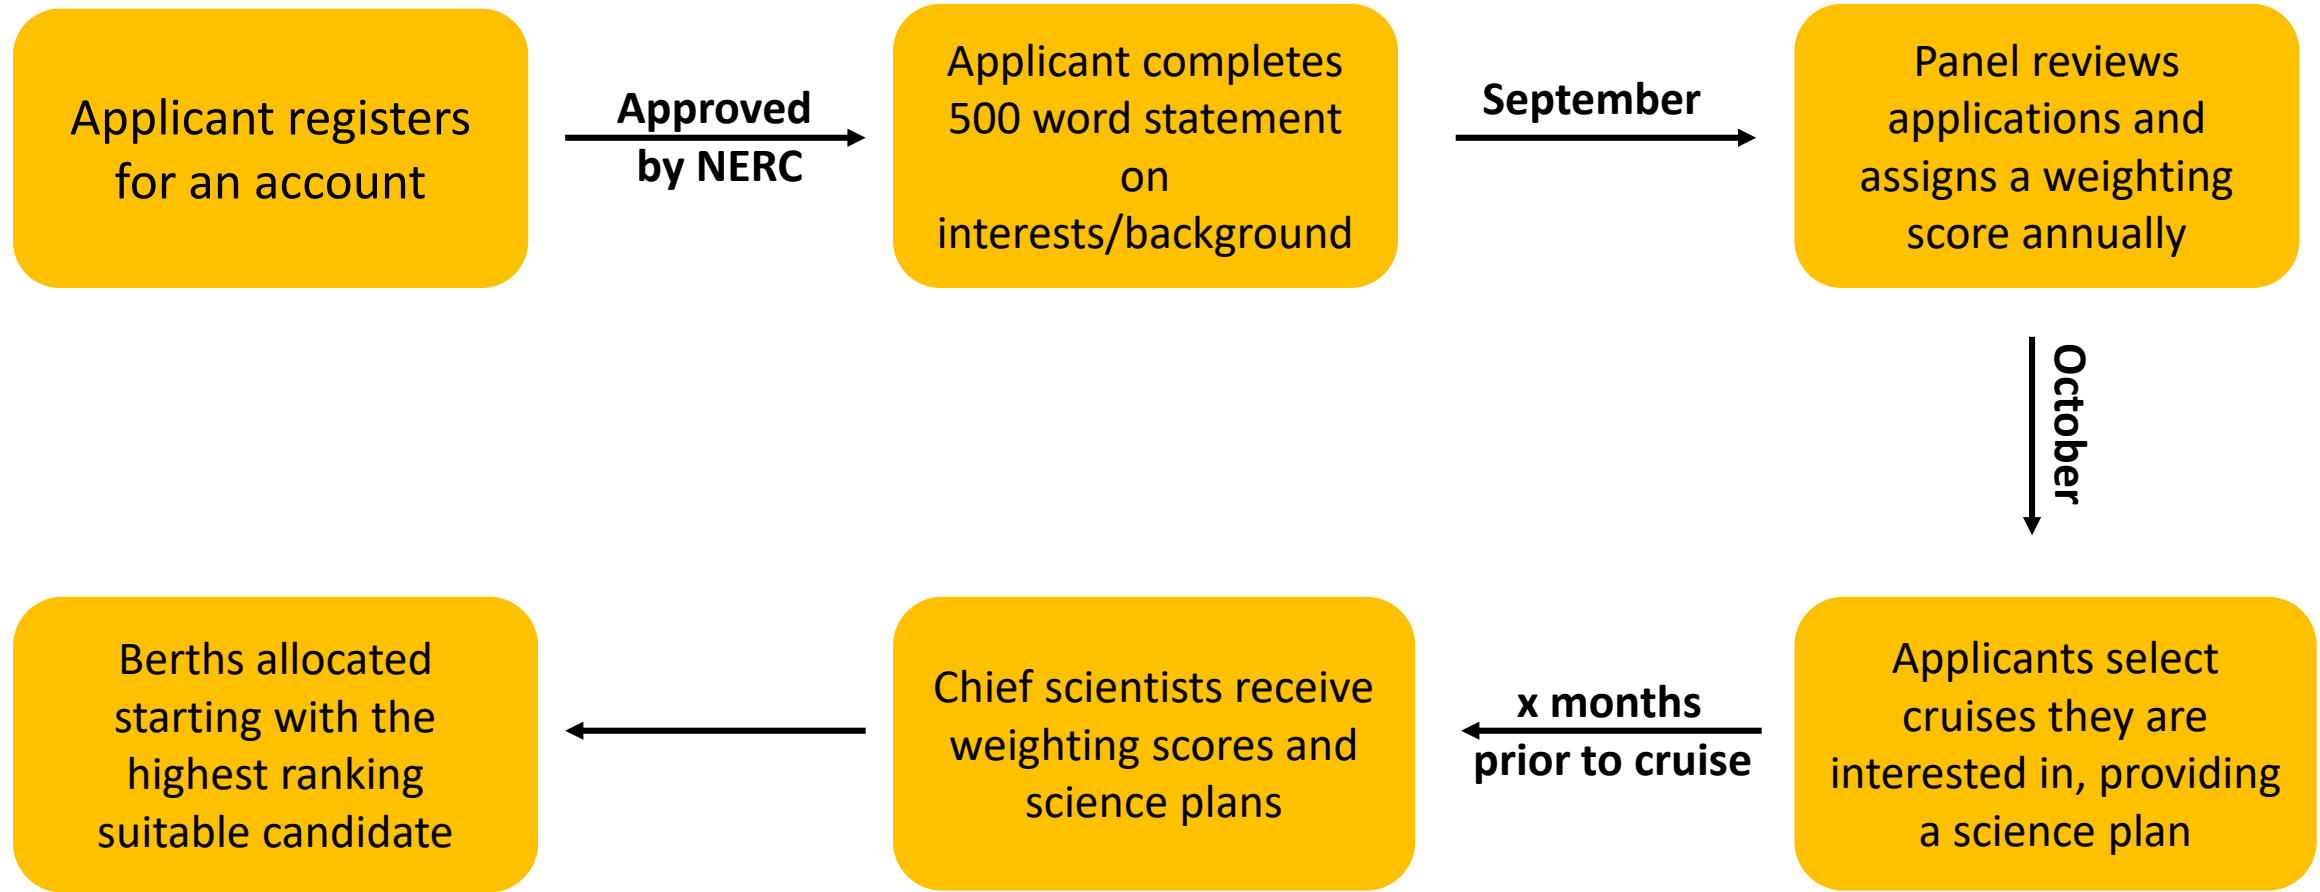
Applicant registers for an account

Approved by NERC

Applicant completes 500 word statement on interests/background

September

Panel reviews applications and assigns a weighting score annually

October

Applicants select cruises they are interested in, providing a science plan

x months prior to cruise

Chief scientists receive weighting scores and science plans

Berths allocated starting with the highest ranking suitable candidate